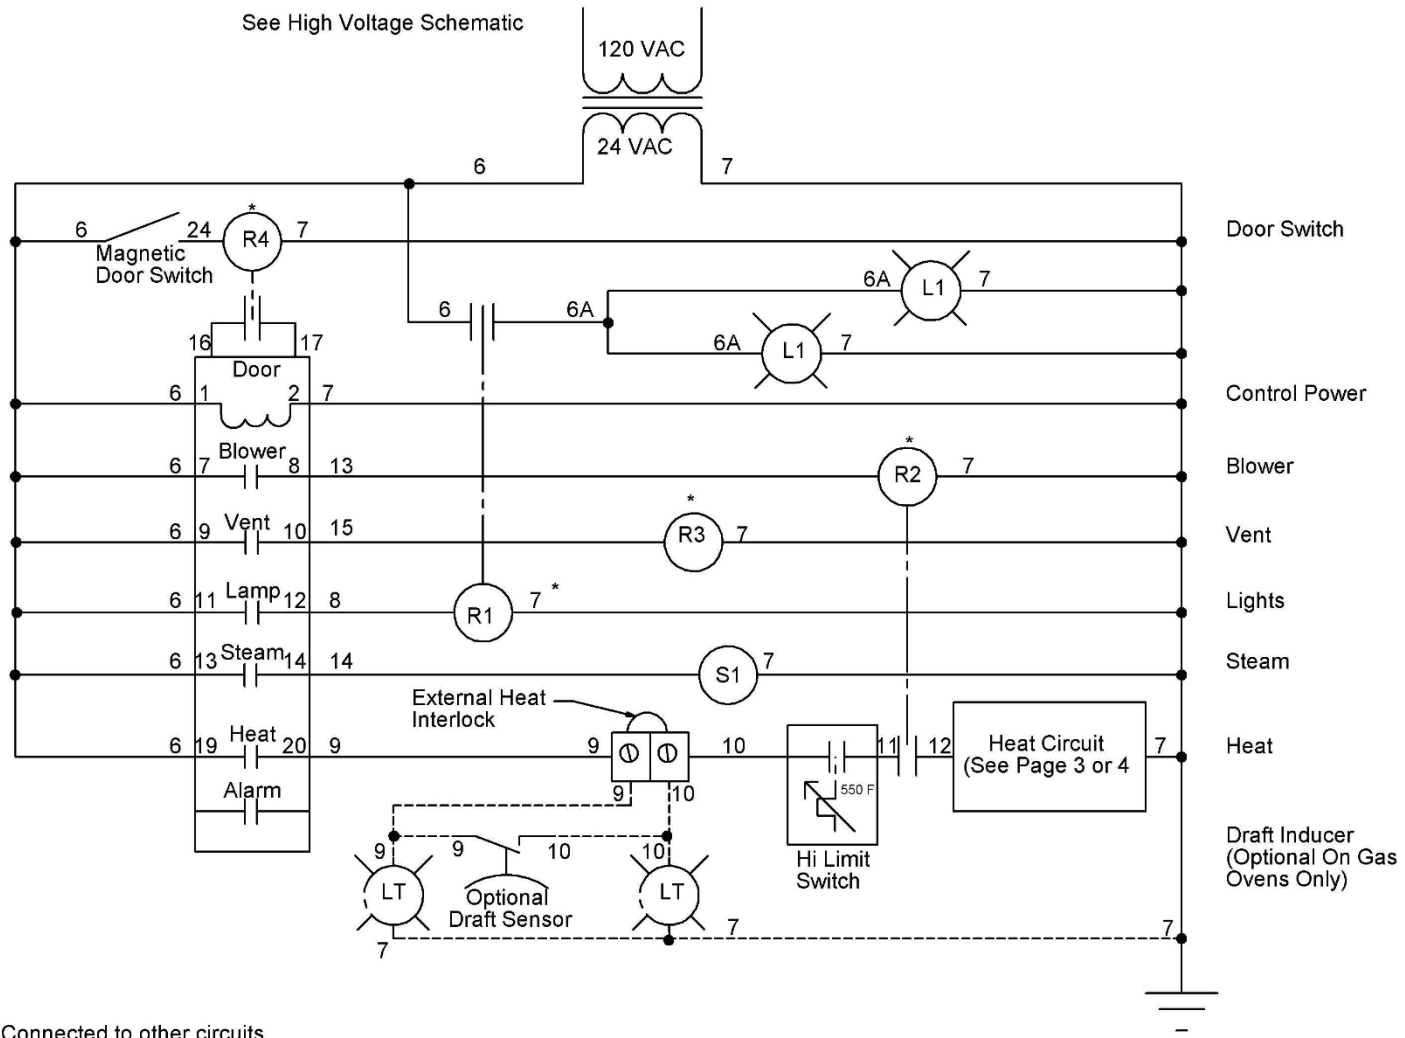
See High Voltage Schematic

120 VAC

24 VAC

6 7

6 24 * R4 7 Door Switch

Magnetic Door Switch

6A L1 7

6 6A

16 17 6A L1 7

Door

6 1 2 7 Control Power

Blower * 

6 7 8 13 R2 7 Blower

Vent *

6 9 10 15 R3 7 Vent

Lamp

6 11 12 8 R1 7 * Lights

Steam

6 13 14 14 S1 7 Steam

External Heat Interlock

Heat

6 19 20 9 9 10 11 12 Heat Circuit (See Page 3 or 4 7 Heat

Alarm 550 F

9 10

9 9 10 10 Draft Inducer (Optional On Gas Ovens Only)

LT LT Hi Limit Switch

Optional Draft Sensor

7 7 7

Connected to other circuits